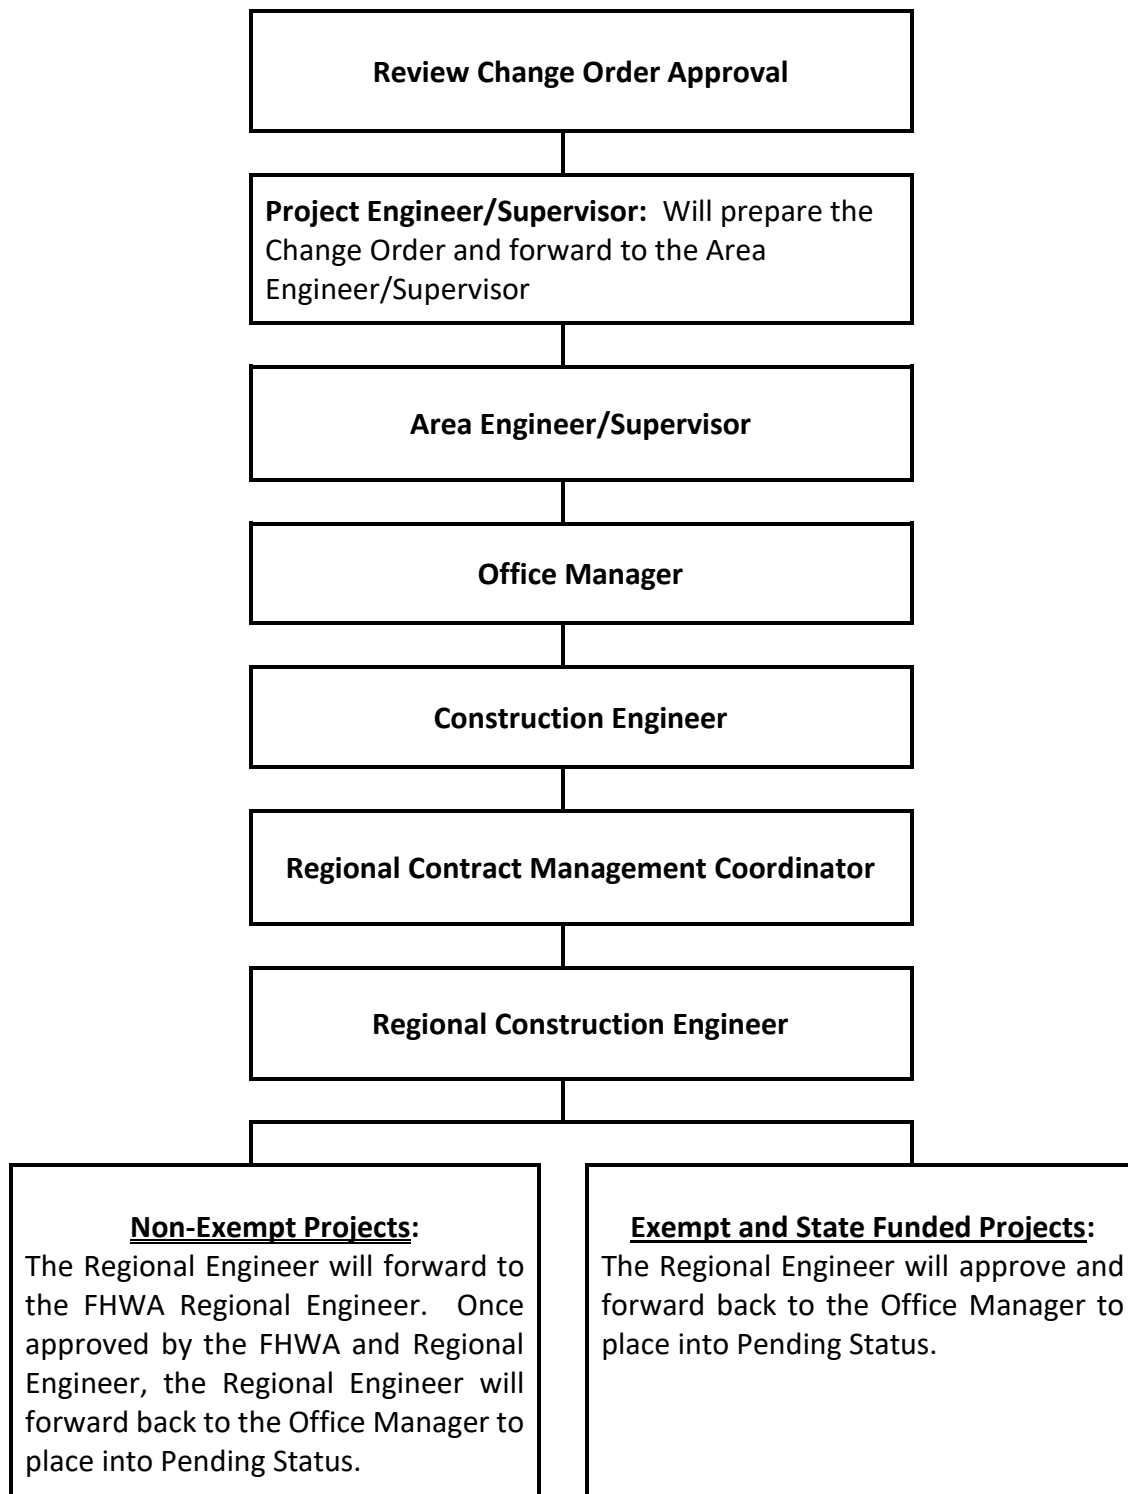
Review Change Order Approval

Project Engineer/Supervisor: Will prepare the Change Order and forward to the Area Engineer/Supervisor

Area Engineer/Supervisor

Office Manager

Construction Engineer

Regional Contract Management Coordinator

Regional Construction Engineer

Non-Exempt Projects:
The Regional Engineer will forward to the FHWA Regional Engineer. Once approved by the FHWA and Regional Engineer, the Regional Engineer will forward back to the Office Manager to place into Pending Status.

Exempt and State Funded Projects:
The Regional Engineer will approve and forward back to the Office Manager to place into Pending Status.